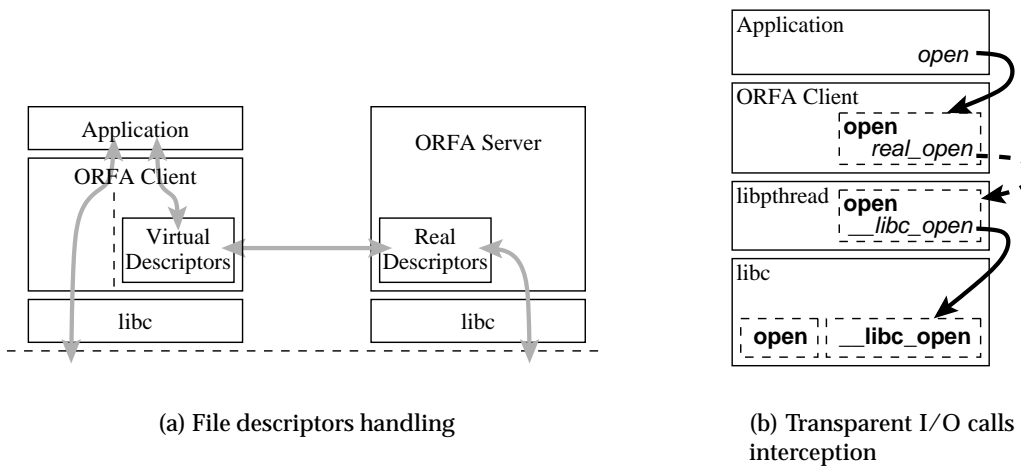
Application

ORFA Client

Virtual Descriptors

libc

ORFA Server

Real Descriptors

libc

(a) File descriptors handling

Application
open

ORFA Client
open
real_open

libpthread
open
__libc_open

libc
open
__libc_open

(b) Transparent I/O calls interception